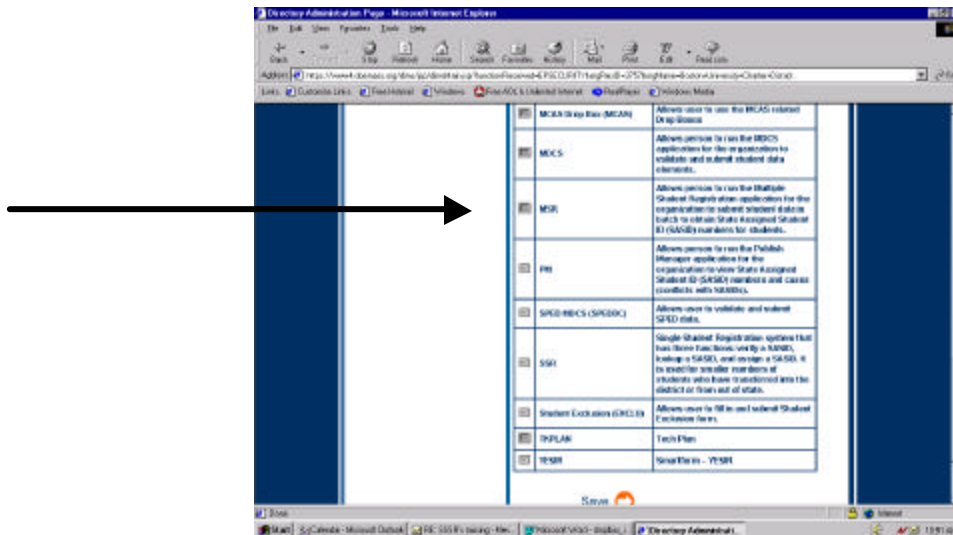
Directory Administration Page - Microsoft Internet Explorer

File Edit View Favorites Tools Help

Back Stop Refresh Home Search Favorites History Mail Print Edit Real.com

Address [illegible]

Links Customize Links Free Hotmail Windows Free AOL & Unlimited Internet RealPlayer Windows Media

| | | |
|---|---|---|
| | MCAS Drop Box (MCAD) | Allows user to use the MCAS related Drop Boxes |
| | MDCS | Allows person to run the MDCS application for the organization to validate and submit student data elements. |
| | MSR | Allows person to run the Multiple Student Registration application for the organization to submit student data in batch to obtain State Assigned Student ID (SASID) numbers for students. |
| | PM | Allows person to run the Publish Manager application for the organization to view State Assigned Student ID (SASID) numbers and cases conflicts with SASIDs. |
| | SPED MDCS (SPEDDC) | Allows user to validate and submit SPED data. |
| | SSR | Single Student Registration system that has three functions: verify a SASID, lookup a SASID, and assign a SASID. It is used for smaller numbers of students who have transferred into the district or from out of state. |
| | Student Exclusion (EXCLS) | Allows user to fill in and submit Student Exclusion form. |
| | TKPLAN | Tech Plan |
| | YESM | SmartForm - YESM |

Save

Done Internet

Start Calendar - Microsoft Outlook RE: SSS IPs training - Mes... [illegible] Directory Administrati... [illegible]